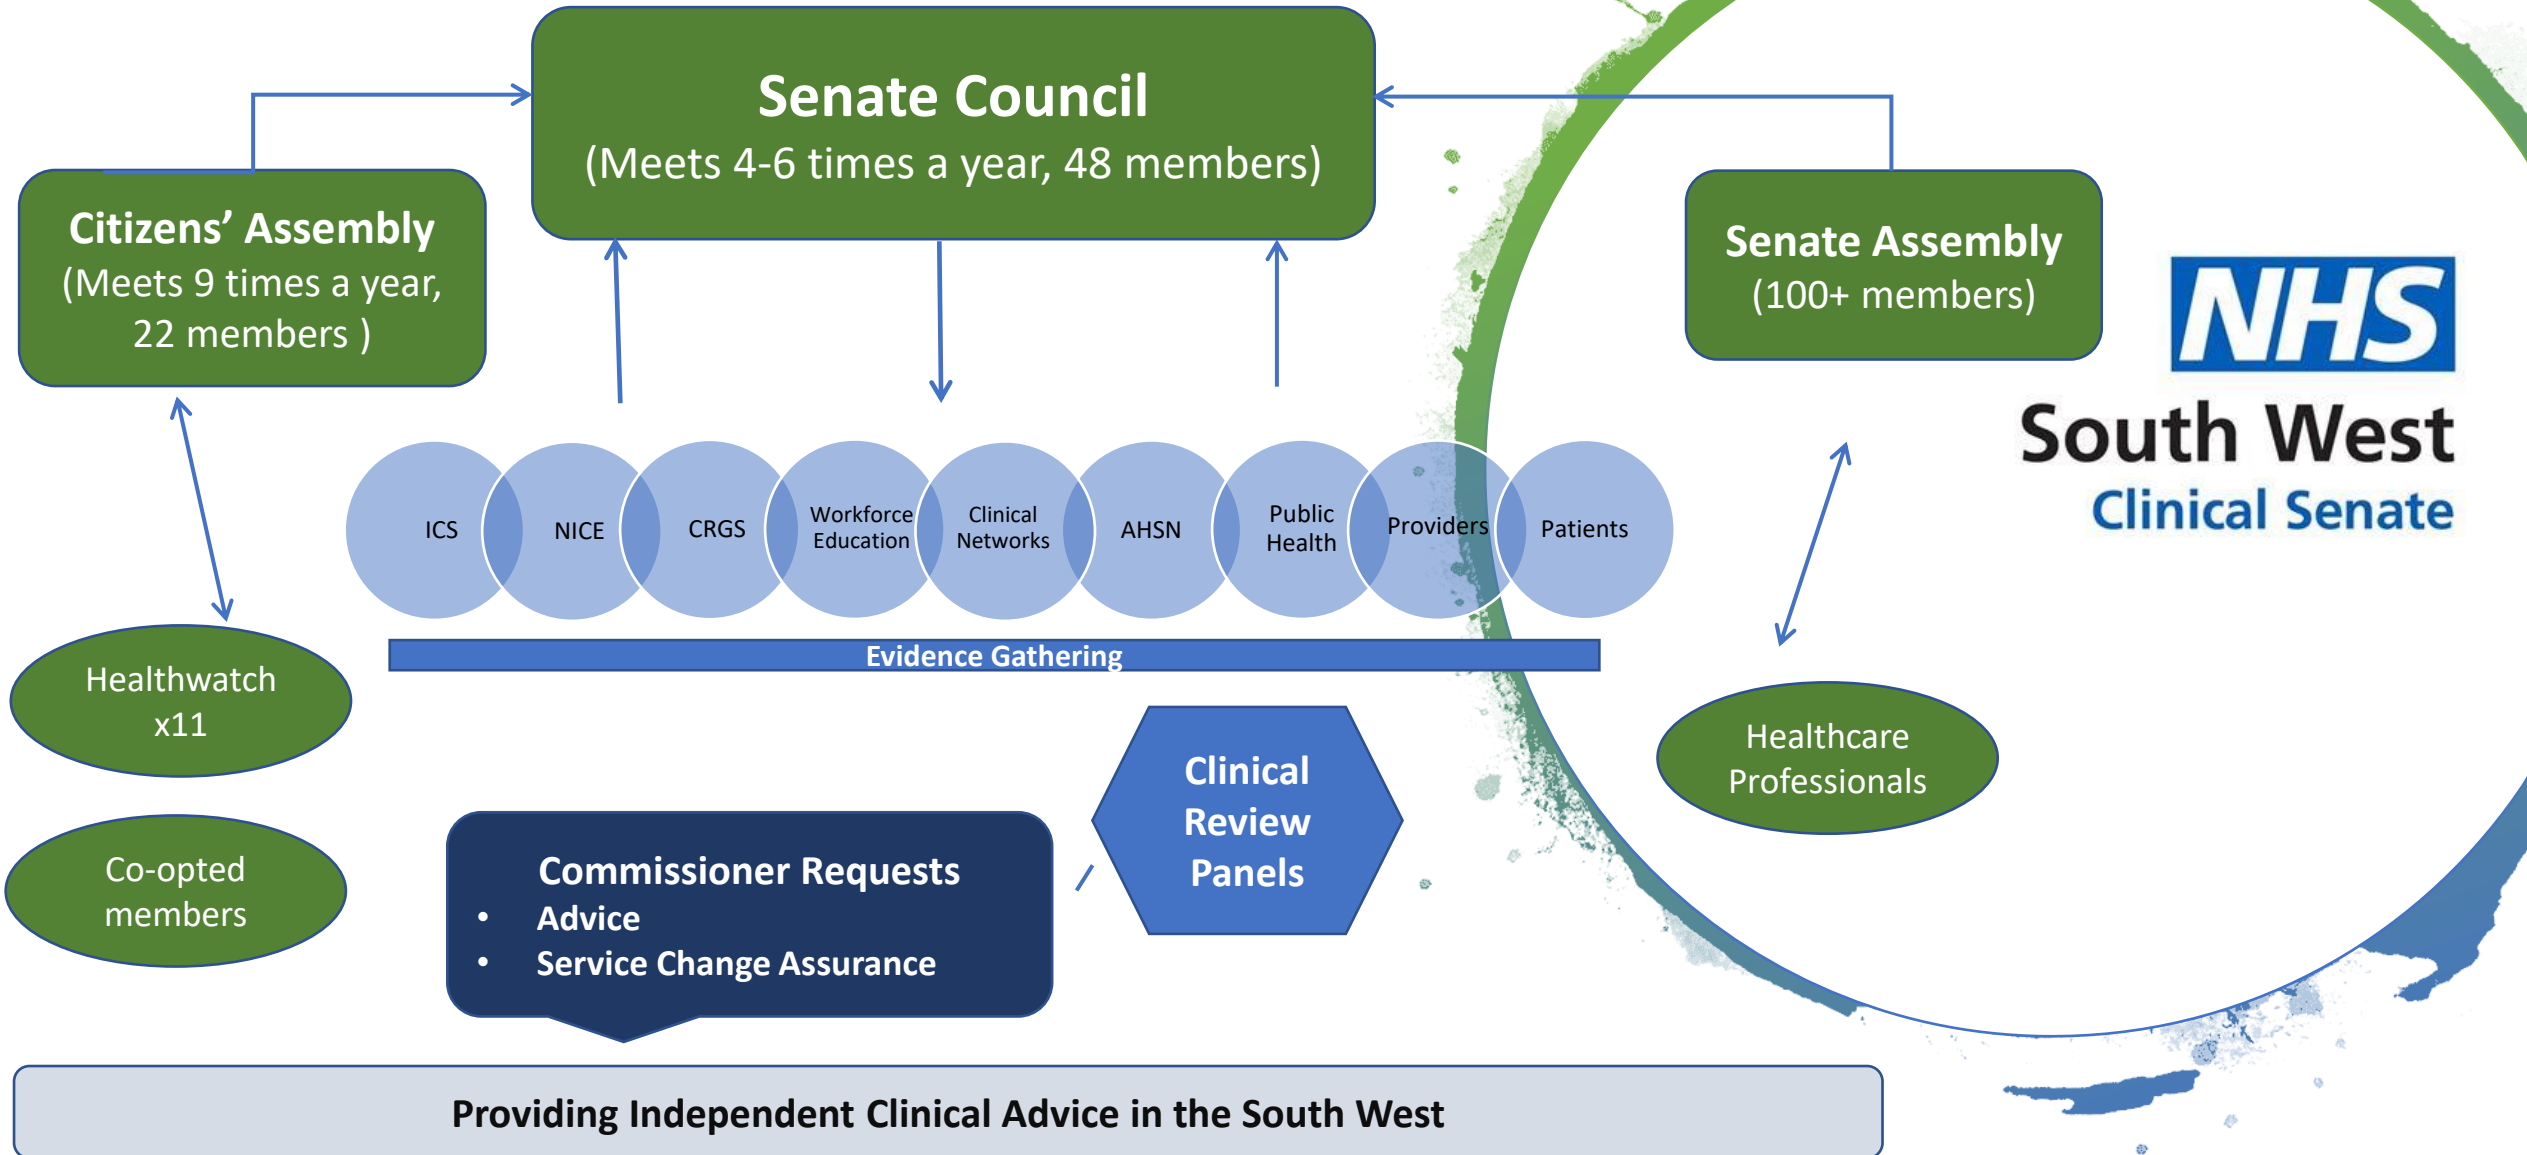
Senate Council
(Meets 4-6 times a year, 48 members)

Citizens' Assembly
(Meets 9 times a year, 22 members )

Senate Assembly
(100+ members)

NHS
South West
Clinical Senate

ICS
NICE
CRGS
Workforce Education
Clinical Networks
AHSN
Public Health
Providers
Patients

Evidence Gathering

Healthwatch x11

Co-opted members

Healthcare Professionals

Clinical Review Panels

Commissioner Requests
• Advice
• Service Change Assurance

Providing Independent Clinical Advice in the South West